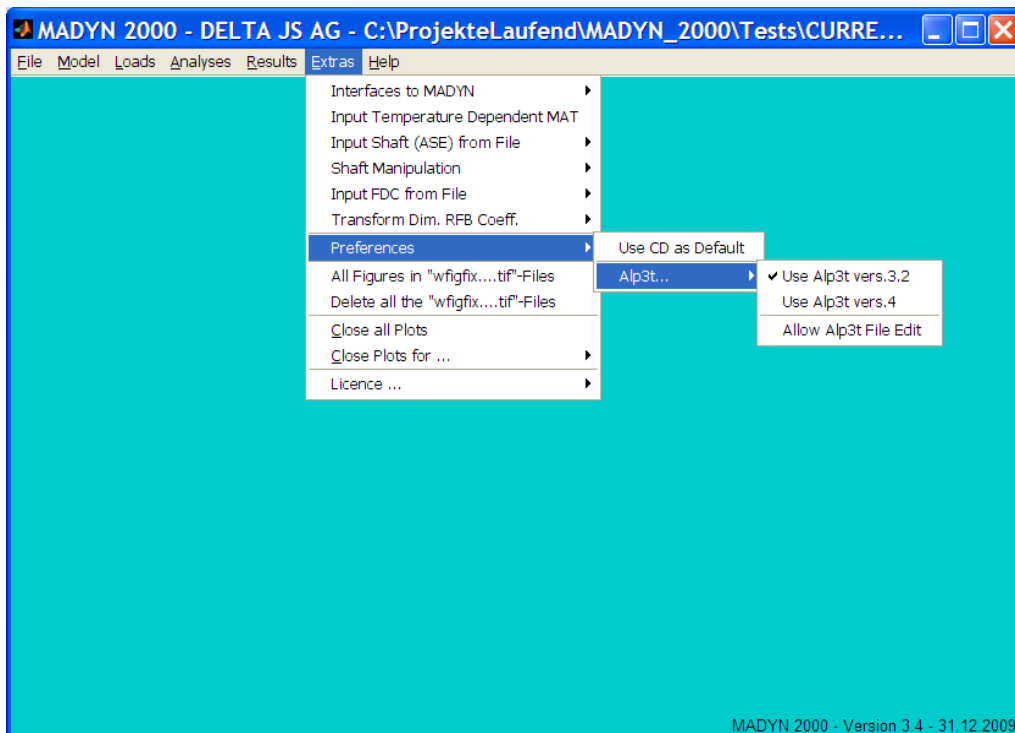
MADYN 2000 - DELTA JS AG - C:\ProjekteLaufend\MADYN_2000\Tests\CURRE...

File Model Loads Analyses Results Extras Help

Interfaces to MADYN
Input Temperature Dependent MAT
Input Shaft (ASE) from File
Shaft Manipulation
Input FDC from File
Transform Dim. RFB Coeff.
Preferences
All Figures in "wfigfix....tif"-Files
Delete all the "wfigfix....tif"-Files
Close all Plots
Close Plots for ...
Licence ...

Use CD as Default
Alp3t...

✔ Use Alp3t vers.3.2
Use Alp3t vers.4
Allow Alp3t File Edit

MADYN 2000 - Version 3.4 - 31.12.2009